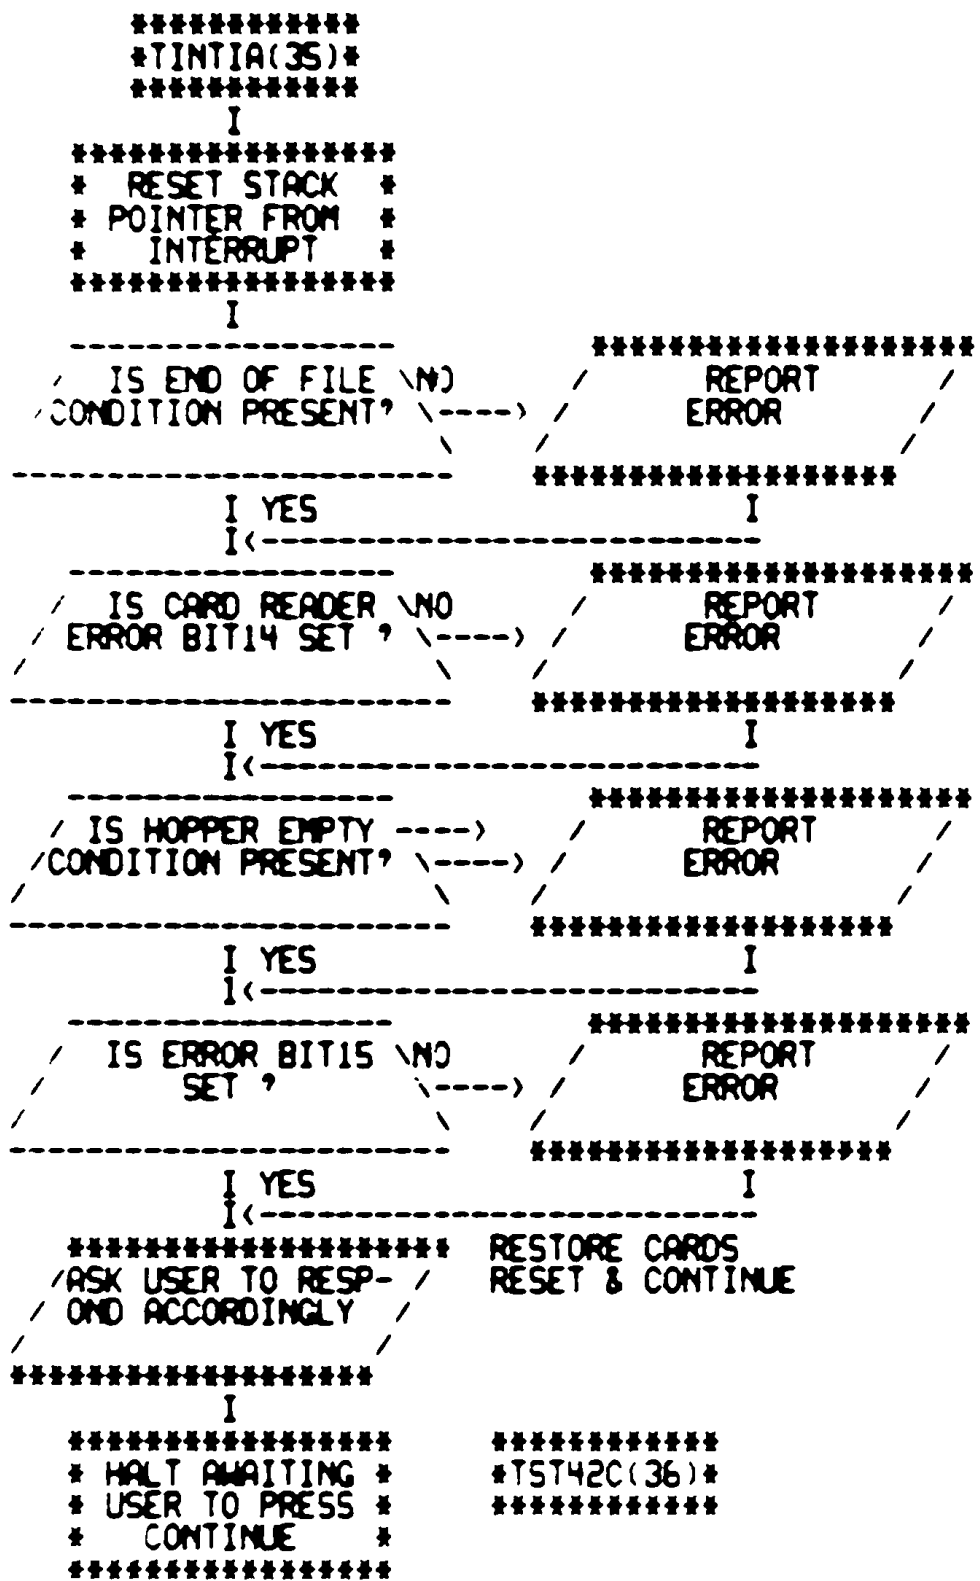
*TINTIA(35)*

I

* RESET STACK *
* POINTER FROM *
* INTERRUPT *

I

IS END OF FILE \NO
CONDITION PRESENT? \----> / REPORT ERROR /

I YES
I<

IS CARD READER \NO
ERROR BIT14 SET ? \----> / REPORT ERROR /

I YES
I<

IS HOPPER EMPTY ---->
CONDITION PRESENT? \----> / REPORT ERROR /

I YES
I<

IS ERROR BIT15 \NO
SET ? \----> / REPORT ERROR /

I YES
I<

/ASK USER TO RESPOND ACCORDINGLY /

RESTORE CARDS
RESET & CONTINUE

I

* HALT AWAITING *
* USER TO PRESS *
* CONTINUE *

*TST42C(36)*